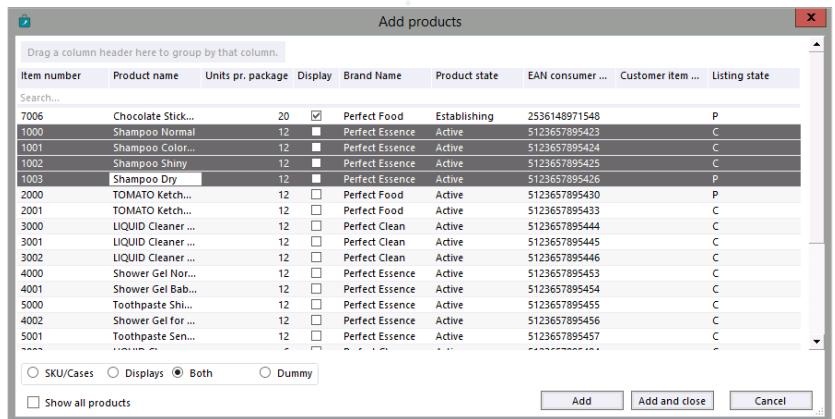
Add products

Drag a column header here to group by that column.

| Item number | Product name | Units pr. package | Display | Brand Name | Product state | EAN consumer ... | Customer item ... | Listing state |
|---|---|---|---|---|---|---|---|---|
| Search... | | | | | | | | |
| 7006 | Chocolate Stick... | 20 | ☑ | Perfect Food | Establishing | 2536148971548 | | P |
| 1000 | Shampoo Normal | 12 | ☐ | Perfect Essence | Active | 5123657895423 | | C |
| 1001 | Shampoo Color... | 12 | ☐ | Perfect Essence | Active | 5123657895424 | | C |
| 1002 | Shampoo Shiny | 12 | ☐ | Perfect Essence | Active | 5123657895425 | | C |
| 1003 | Shampoo Dry | 12 | ☐ | Perfect Essence | Active | 5123657895426 | | P |
| 2000 | TOMATO Ketch... | 12 | ☐ | Perfect Food | Active | 5123657895430 | | P |
| 2001 | TOMATO Ketch... | 12 | ☐ | Perfect Food | Active | 5123657895433 | | C |
| 3000 | LIQUID Cleaner ... | 12 | ☐ | Perfect Clean | Active | 5123657895444 | | C |
| 3001 | LIQUID Cleaner ... | 12 | ☐ | Perfect Clean | Active | 5123657895445 | | C |
| 3002 | LIQUID Cleaner ... | 12 | ☐ | Perfect Clean | Active | 5123657895446 | | C |
| 4000 | Shower Gel Nor... | 12 | ☐ | Perfect Essence | Active | 5123657895453 | | C |
| 4001 | Shower Gel Bab... | 12 | ☐ | Perfect Essence | Active | 5123657895454 | | C |
| 5000 | Toothpaste Shi... | 12 | ☐ | Perfect Essence | Active | 5123657895455 | | C |
| 4002 | Shower Gel for ... | 12 | ☐ | Perfect Essence | Active | 5123657895456 | | C |
| 5001 | Toothpaste Sen... | 12 | ☐ | Perfect Essence | Active | 5123657895457 | | C |

○ SKU/Cases ○ Displays ● Both ○ Dummy

☐ Show all products

Add | Add and close | Cancel